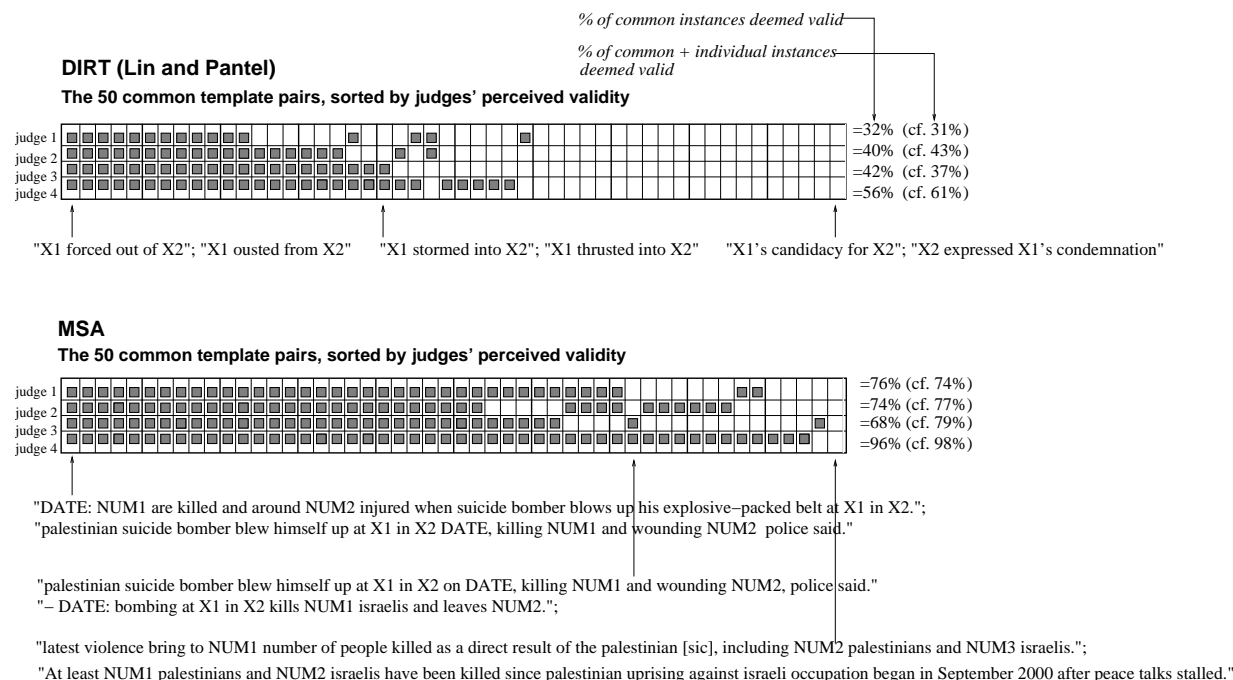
% of common instances deemed valid

% of common + individual instances deemed valid

DIRT (Lin and Pantel)

The 50 common template pairs, sorted by judges' perceived validity

judge 1
judge 2
judge 3
judge 4

=32% (cf. 31%)
=40% (cf. 43%)
=42% (cf. 37%)
=56% (cf. 61%)

"X1 forced out of X2"; "X1 ousted from X2"   "X1 stormed into X2"; "X1 thrusted into X2"   "X1's candidacy for X2"; "X2 expressed X1's condemnation"

MSA

The 50 common template pairs, sorted by judges' perceived validity

judge 1
judge 2
judge 3
judge 4

=76% (cf. 74%)
=74% (cf. 77%)
=68% (cf. 79%)
=96% (cf. 98%)

"DATE: NUM1 are killed and around NUM2 injured when suicide bomber blows up his explosive−packed belt at X1 in X2.";
"palestinian suicide bomber blew himself up at X1 in X2 DATE, killing NUM1 and wounding NUM2 police said."

"palestinian suicide bomber blew himself up at X1 in X2 on DATE, killing NUM1 and wounding NUM2, police said."
"− DATE: bombing at X1 in X2 kills NUM1 israelis and leaves NUM2.";

"latest violence bring to NUM1 number of people killed as a direct result of the palestinian [sic], including NUM2 palestinians and NUM3 israelis.";
"At least NUM1 palestinians and NUM2 israelis have been killed since palestinian uprising against israeli occupation began in September 2000 after peace talks stalled."